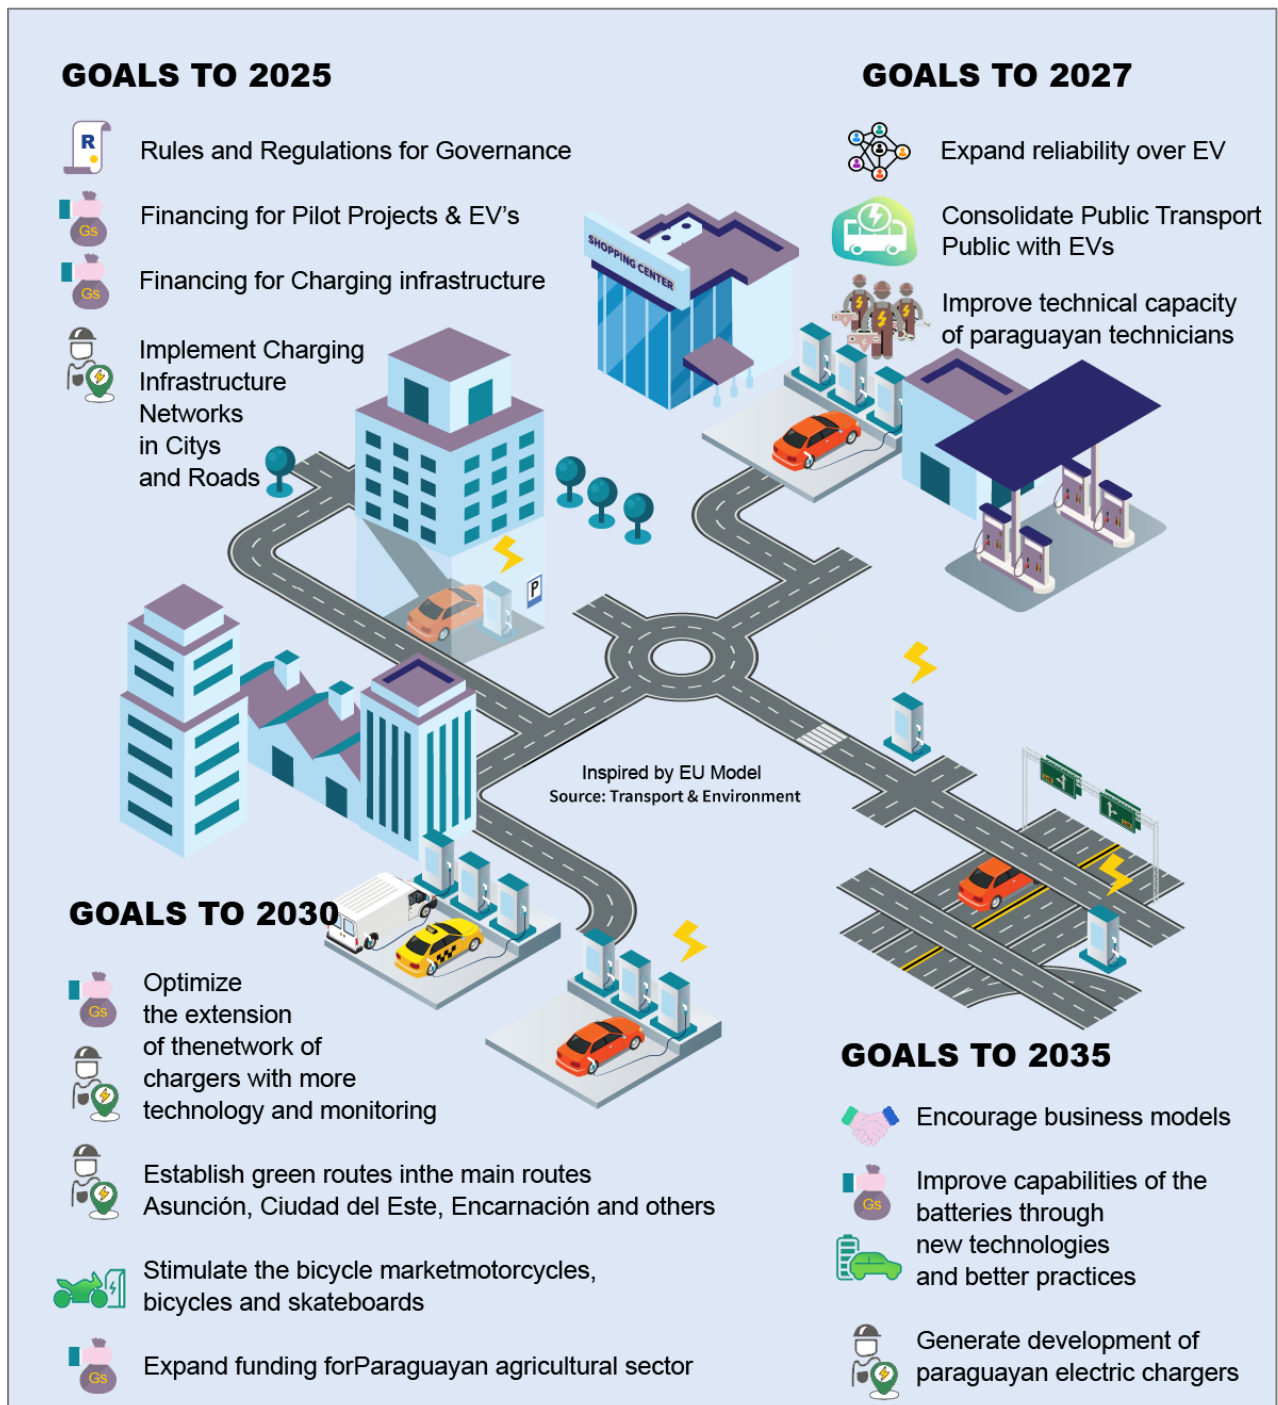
GOALS TO 2025

R

Rules and Regulations for Governance

Gs

Financing for Pilot Projects & EV's

Gs

Financing for Charging infrastructure

Implement Charging Infrastructure Networks in Citys and Roads

GOALS TO 2027

Expand reliability over EV

Consolidate Public Transport Public with EVs

Improve technical capacity of paraguayan technicians

SHOPPING CENTER

P

Inspired by EU Model
Source: Transport & Environment

GOALS TO 2030

Gs

Optimize the extension of thenetwork of chargers with more technology and monitoring

Establish green routes inthe main routes Asunción, Ciudad del Este, Encarnación and others

Stimulate the bicycle marketmotorcycles, bicycles and skateboards

Gs

Expand funding forParaguayan agricultural sector

GOALS TO 2035

Encourage business models

Gs

Improve capabilities of the batteries through new technologies and better practices

Generate development of paraguayan electric chargers